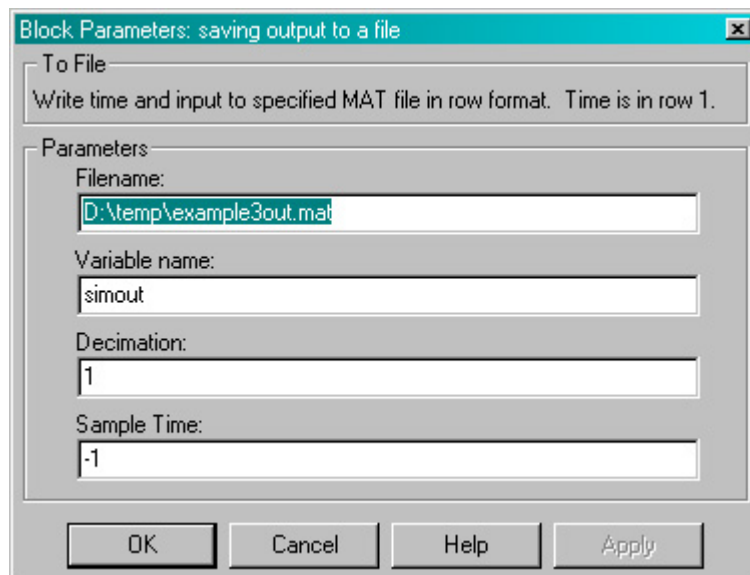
Block Parameters: saving output to a file

To File

Write time and input to specified MAT file in row format. Time is in row 1.

Parameters

Filename:

D:\temp\example3out.mat

Variable name:

simout

Decimation:

1

Sample Time:

-1

OK

Cancel

Help

Apply